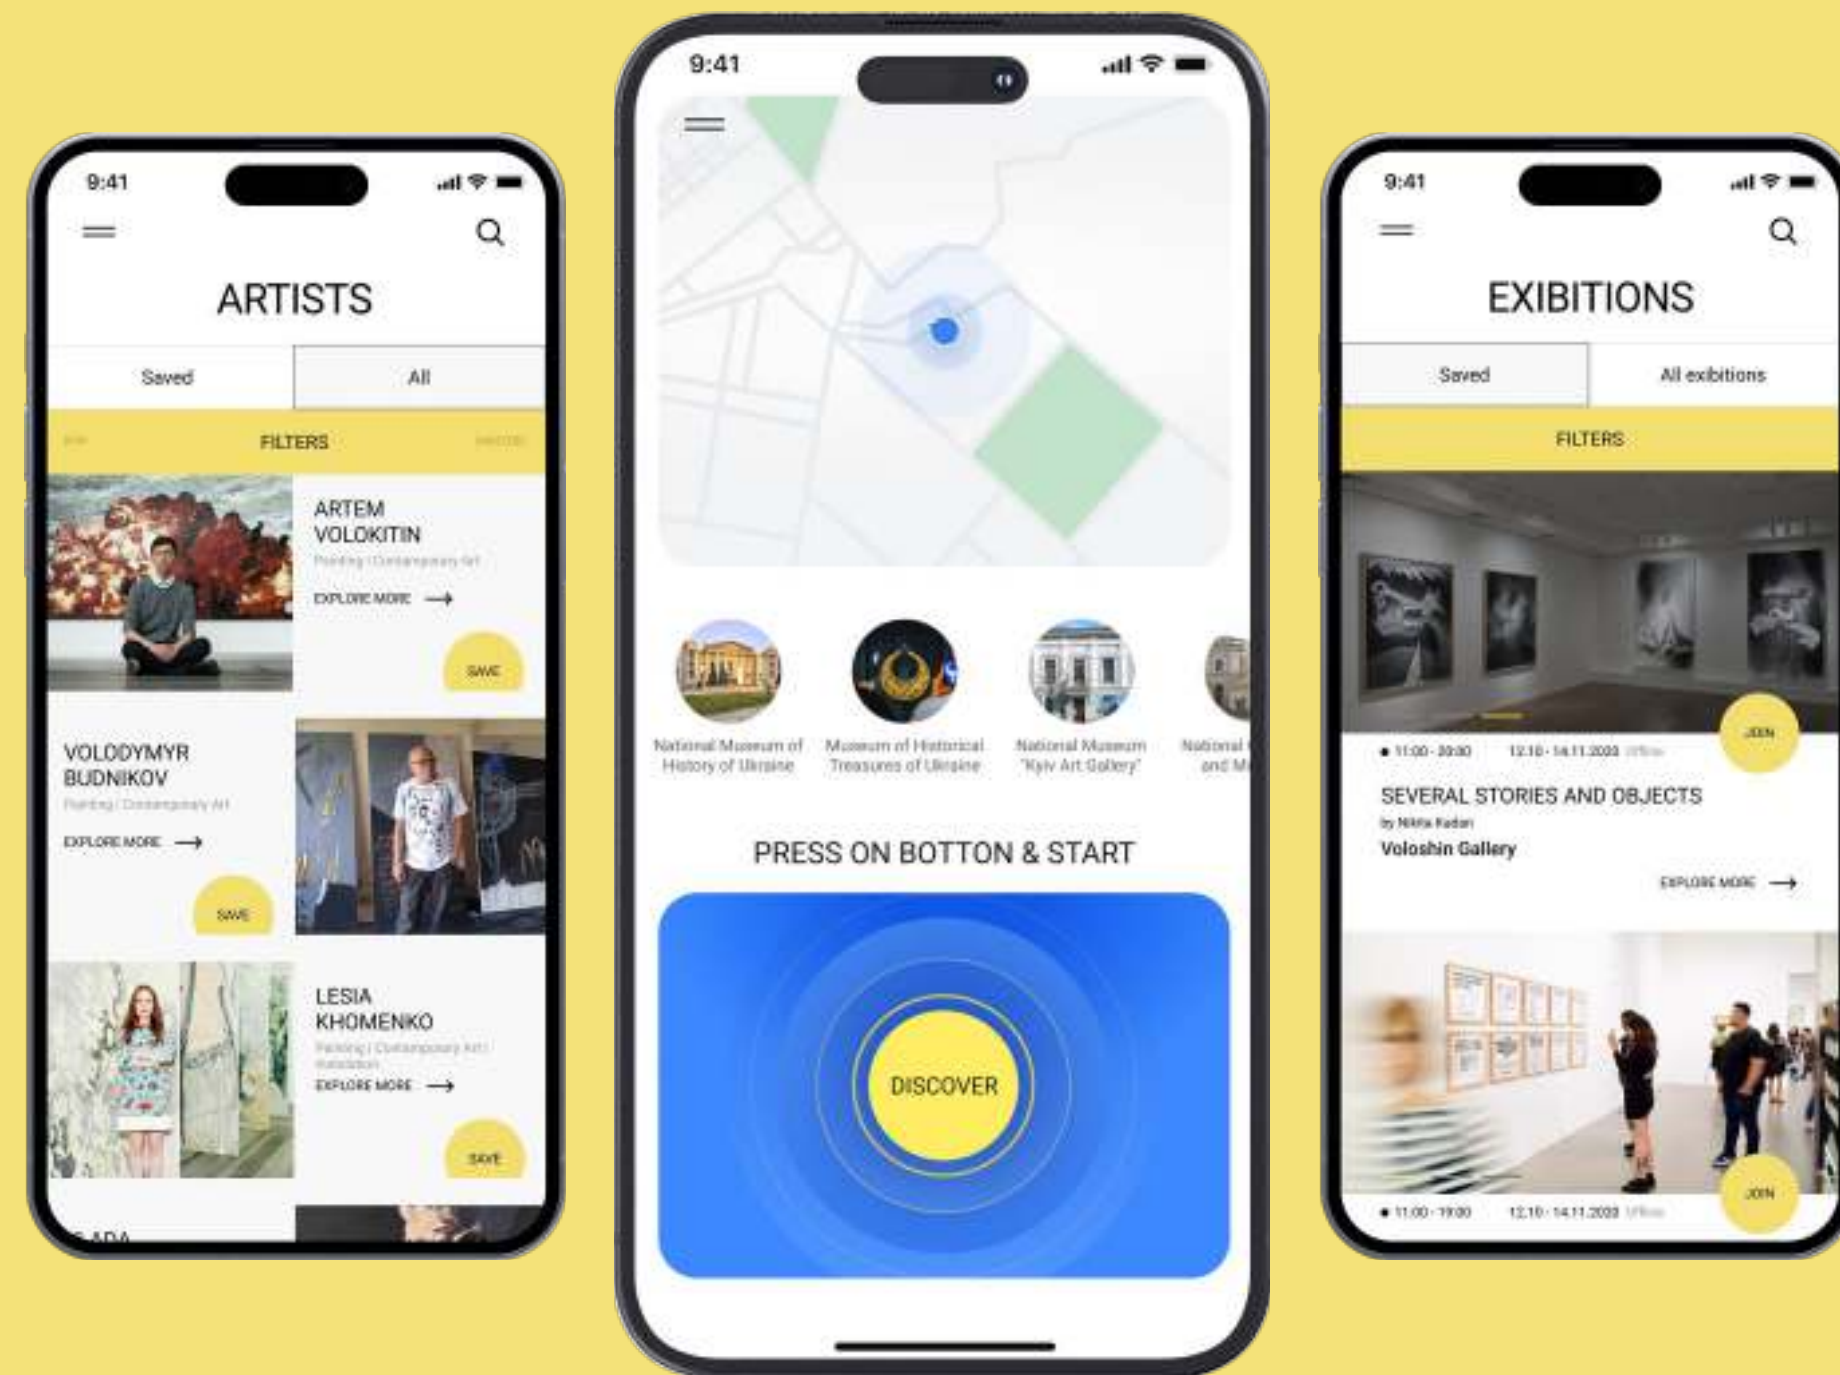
9:41

ARTISTS

Saved

All

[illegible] FILTERS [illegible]

ARTEM VOLOKITIN
Painting / Contemporary Art
EXPLORE MORE →

SAVE

VOLODYMYR BUDNIKOV
Painting / Contemporary Art
EXPLORE MORE →

SAVE

LESIA KHOMENKO
Painting / Contemporary Art / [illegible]
EXPLORE MORE →

SAVE

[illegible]ADA

9:41

National Museum of History of Ukraine

Museum of Historical Treasures of Ukraine

National Museum "Kyiv Art Gallery"

National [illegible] and M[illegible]

PRESS ON BOTTON & START

DISCOVER

9:41

EXIBITIONS

Saved

All exibitions

FILTERS

JOIN

• 11:00 - 20:00 12.10 - 14.11.2023 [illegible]

SEVERAL STORIES AND OBJECTS
by Nikita Kadan
Voloshin Gallery

EXPLORE MORE →

JOIN

• 11:00 - 19:00 12.10 - 14.11.2023 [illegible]